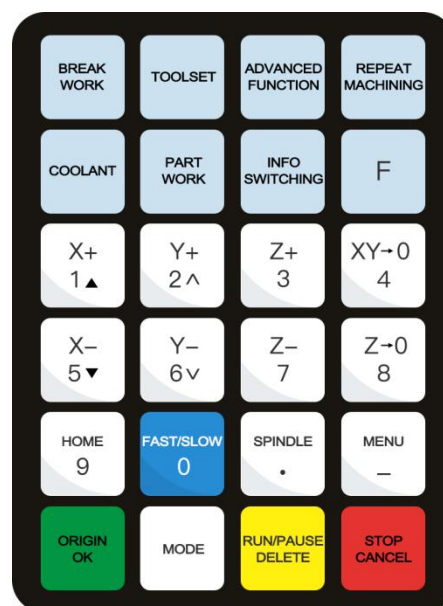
BREAK WORK
TOOLSET
ADVANCED FUNCTION
REPEAT MACHINING

COOLANT
PART WORK
INFO SWITCHING
F

X+
1 ▲
Y+
2 ^
Z+
3
XY→0
4

X−
5 ▼
Y−
6 v
Z−
7
Z→0
8

HOME
9
FAST/SLOW
0
SPINDLE
•
MENU
−

ORIGIN
OK
MODE
RUN/PAUSE
DELETE
STOP
CANCEL